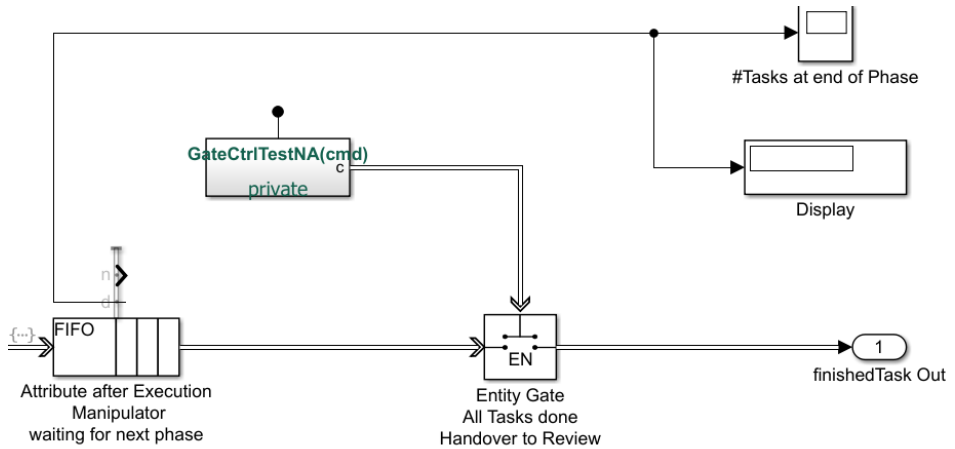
#Tasks at end of Phase

GateCtrlTestNA(cmd)
c
private

Display

n
d

{...}
FIFO

Attribute after Execution
Manipulator
waiting for next phase

EN

Entity Gate
All Tasks done
Handover to Review

1
finishedTask Out